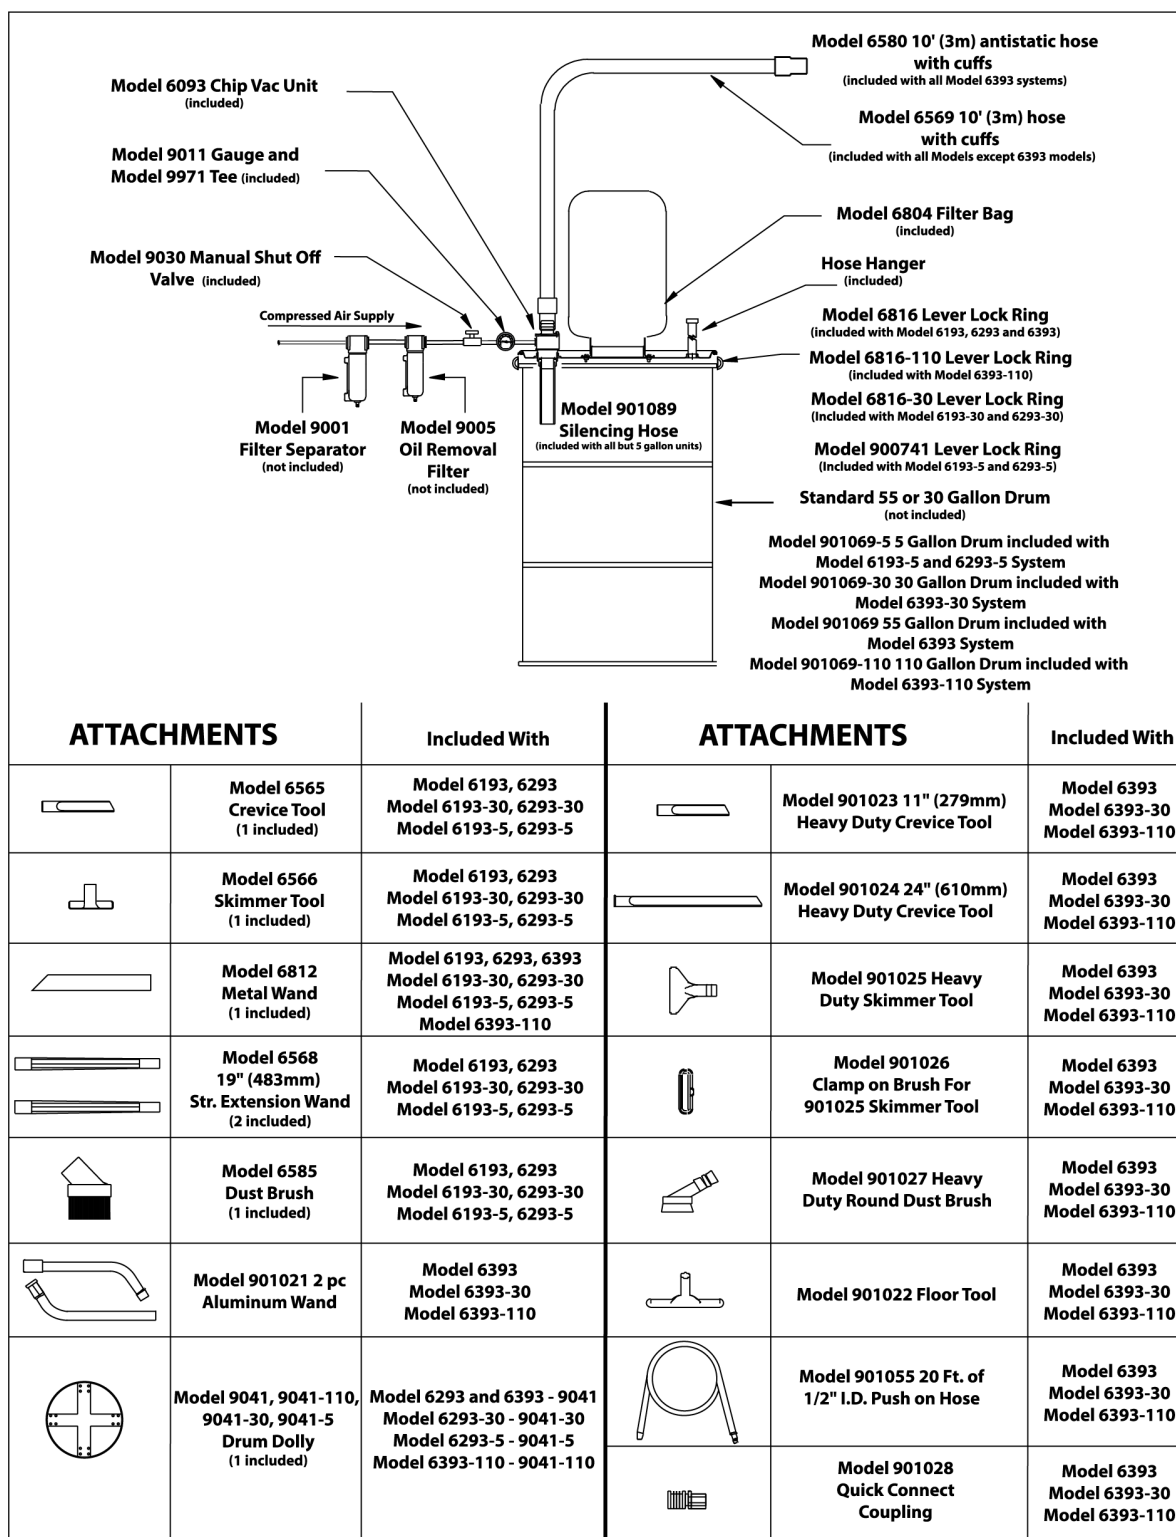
Model 6093 Chip Vac Unit
(included)

Model 9011 Gauge and
Model 9971 Tee (included)

Model 9030 Manual Shut Off Valve (included)

Compressed Air Supply

Model 9001
Filter Separator
(not included)

Model 9005
Oil Removal
Filter
(not included)

Model 901089
Silencing Hose
(included with all but 5 gallon units)

Model 6580 10' (3m) antistatic hose with cuffs
(included with all Model 6393 systems)

Model 6569 10' (3m) hose with cuffs
(included with all Models except 6393 models)

Model 6804 Filter Bag
(included)

Hose Hanger
(included)

Model 6816 Lever Lock Ring
(included with Model 6193, 6293 and 6393)

Model 6816-110 Lever Lock Ring
(included with Model 6393-110)

Model 6816-30 Lever Lock Ring
(Included with Model 6193-30 and 6293-30)

Model 900741 Lever Lock Ring
(Included with Model 6193-5 and 6293-5)

Standard 55 or 30 Gallon Drum
(not included)

Model 901069-5 5 Gallon Drum included with Model 6193-5 and 6293-5 System
Model 901069-30 30 Gallon Drum included with Model 6393-30 System
Model 901069 55 Gallon Drum included with Model 6393 System
Model 901069-110 110 Gallon Drum included with Model 6393-110 System

| ATTACHMENTS | | Included With |
|---|---|---|
| | Model 6565 Crevice Tool (1 included) | Model 6193, 6293 Model 6193-30, 6293-30 Model 6193-5, 6293-5 |
| | Model 6566 Skimmer Tool (1 included) | Model 6193, 6293 Model 6193-30, 6293-30 Model 6193-5, 6293-5 |
| | Model 6812 Metal Wand (1 included) | Model 6193, 6293, 6393 Model 6193-30, 6293-30 Model 6193-5, 6293-5 Model 6393-110 |
| | Model 6568 19" (483mm) Str. Extension Wand (2 included) | Model 6193, 6293 Model 6193-30, 6293-30 Model 6193-5, 6293-5 |
| | Model 6585 Dust Brush (1 included) | Model 6193, 6293 Model 6193-30, 6293-30 Model 6193-5, 6293-5 |
| | Model 901021 2 pc Aluminum Wand | Model 6393 Model 6393-30 Model 6393-110 |
| | Model 9041, 9041-110, 9041-30, 9041-5 Drum Dolly (1 included) | Model 6293 and 6393 - 9041 Model 6293-30 - 9041-30 Model 6293-5 - 9041-5 Model 6393-110 - 9041-110 |

| ATTACHMENTS | | Included With |
|---|---|---|
| | Model 901023 11" (279mm) Heavy Duty Crevice Tool | Model 6393 Model 6393-30 Model 6393-110 |
| | Model 901024 24" (610mm) Heavy Duty Crevice Tool | Model 6393 Model 6393-30 Model 6393-110 |
| | Model 901025 Heavy Duty Skimmer Tool | Model 6393 Model 6393-30 Model 6393-110 |
| | Model 901026 Clamp on Brush For 901025 Skimmer Tool | Model 6393 Model 6393-30 Model 6393-110 |
| | Model 901027 Heavy Duty Round Dust Brush | Model 6393 Model 6393-30 Model 6393-110 |
| | Model 901022 Floor Tool | Model 6393 Model 6393-30 Model 6393-110 |
| | Model 901055 20 Ft. of 1/2" I.D. Push on Hose | Model 6393 Model 6393-30 Model 6393-110 |
| | Model 901028 Quick Connect Coupling | Model 6393 Model 6393-30 Model 6393-110 |